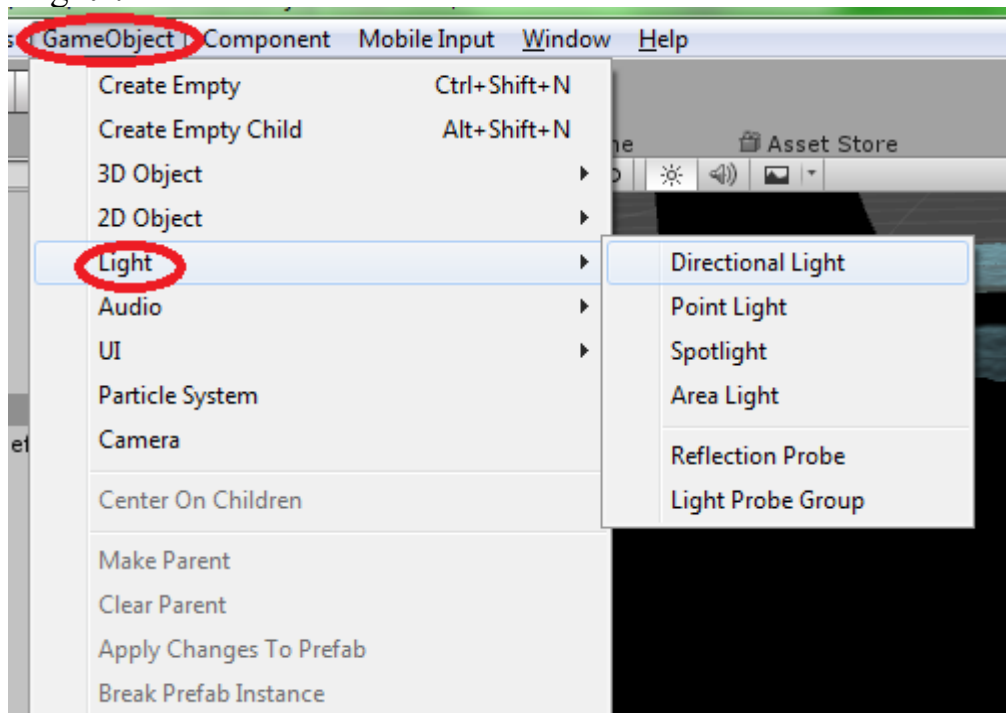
GameObject Component Mobile Input Window Help

Create Empty Ctrl+Shift+N
Create Empty Child Alt+Shift+N
3D Object
2D Object
Light
Audio
UI
Particle System
Camera
Center On Children
Make Parent
Clear Parent
Apply Changes To Prefab
Break Prefab Instance

Asset Store

Directional Light
Point Light
Spotlight
Area Light
Reflection Probe
Light Probe Group